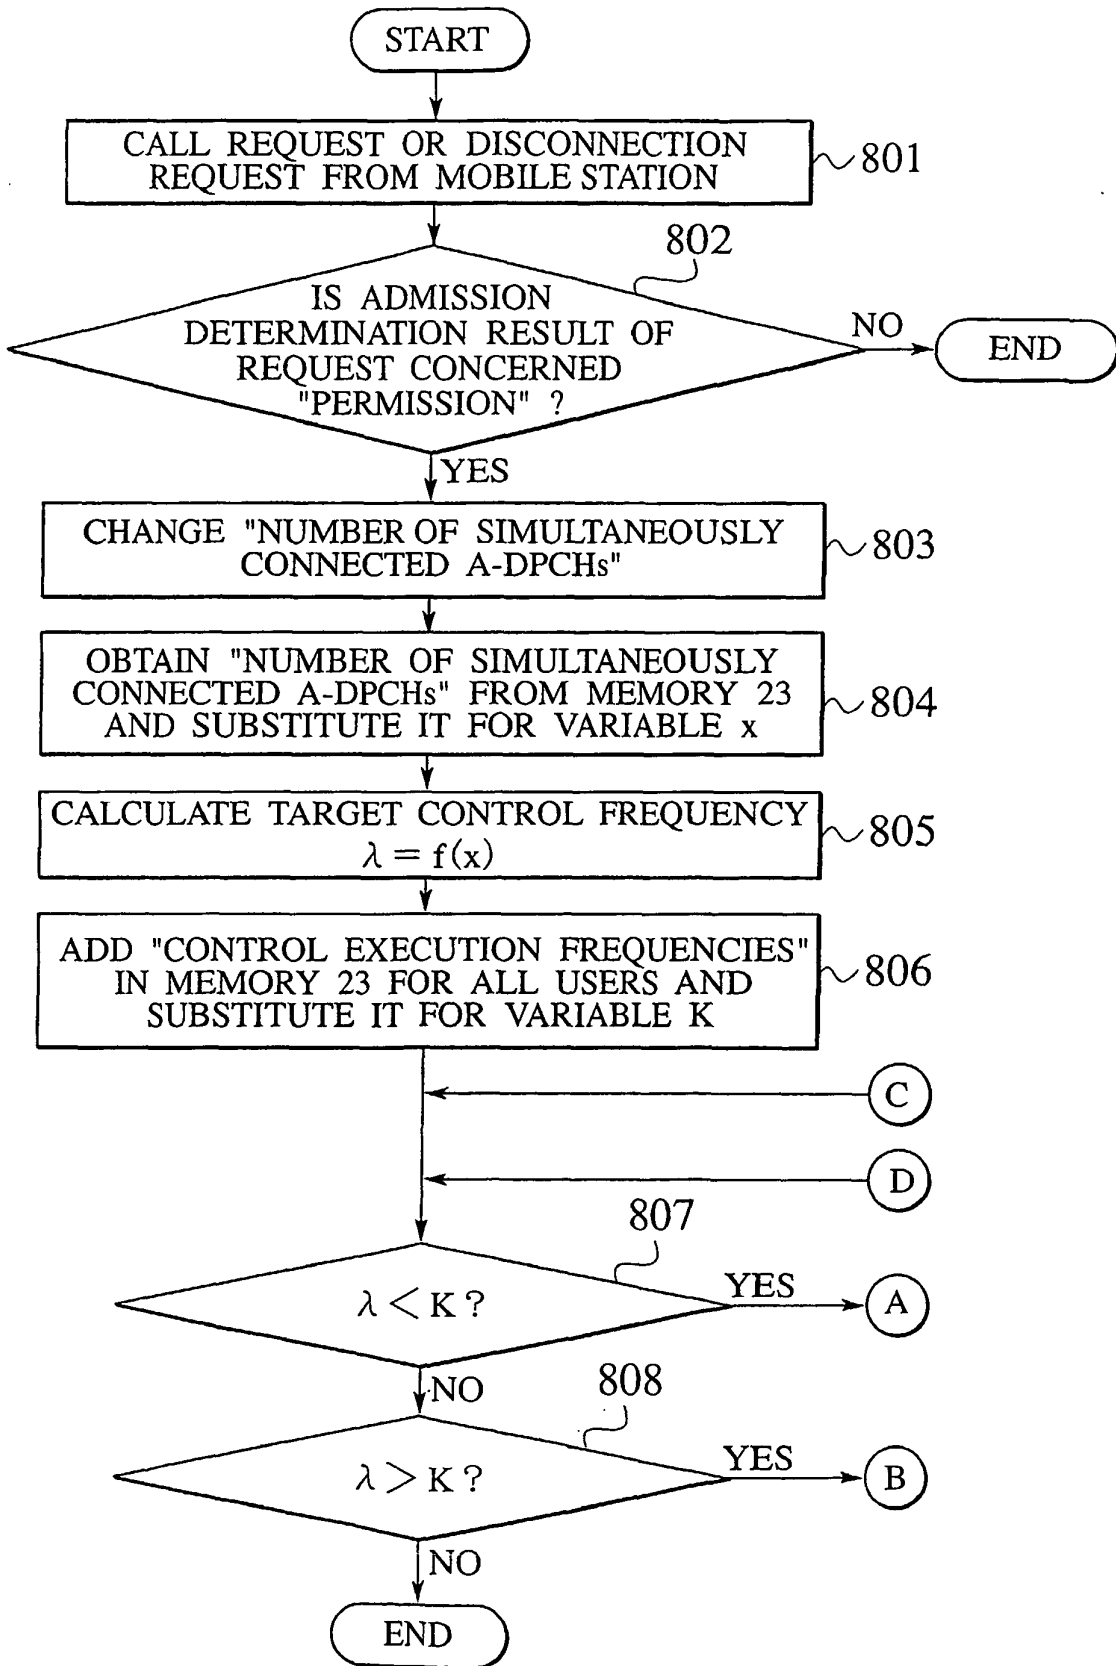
START

CALL REQUEST OR DISCONNECTION REQUEST FROM MOBILE STATION

801

802

IS ADMISSION DETERMINATION RESULT OF REQUEST CONCERNED "PERMISSION" ?

NO

END

YES

CHANGE "NUMBER OF SIMULTANEOUSLY CONNECTED A-DPCHs"

803

OBTAIN "NUMBER OF SIMULTANEOUSLY CONNECTED A-DPCHs" FROM MEMORY 23 AND SUBSTITUTE IT FOR VARIABLE x

804

CALCULATE TARGET CONTROL FREQUENCY $\lambda = f(x)$

805

ADD "CONTROL EXECUTION FREQUENCIES" IN MEMORY 23 FOR ALL USERS AND SUBSTITUTE IT FOR VARIABLE K

806

C

D

807

$\lambda < K$ ?

YES

A

NO

808

$\lambda > K$ ?

YES

B

NO

END